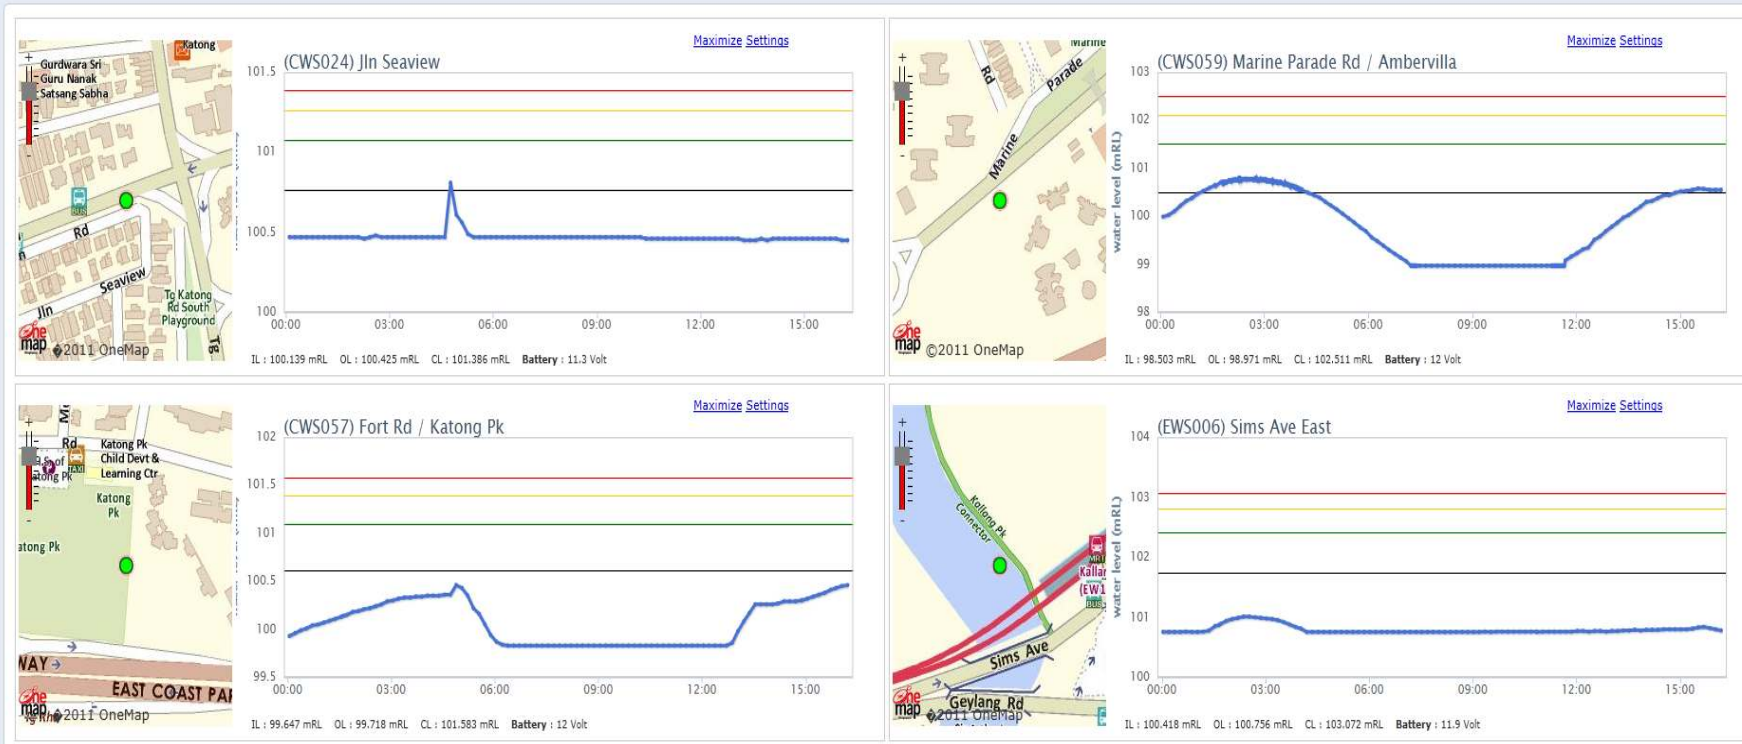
Katong
Gurdwara Sri Guru Nanak Satsang Sabha
Rd
Seaview
Jln
To Katong Rd South Playground
one map ©2011 OneMap

Maximize Settings

(CWS024) Jln Seaview

101.5
101
100.5
100
00:00 03:00 06:00 09:00 12:00 15:00

IL : 100.139 mRL OL : 100.425 mRL CL : 101.386 mRL Battery : 11.3 Volt

Marine Parade
Rd
Marine
one map ©2011 OneMap

Maximize Settings

(CWS059) Marine Parade Rd / Ambervilla

water level (mRL)
103
102
101
100
99
98
00:00 03:00 06:00 09:00 12:00 15:00

IL : 98.503 mRL OL : 98.971 mRL CL : 102.511 mRL Battery : 12 Volt

Rd
Katong Pk Child Devt & Learning Ctr
Katong Pk
atong Pk
WAY
EAST COAST PA
one map ©2011 OneMap

Maximize Settings

(CWS057) Fort Rd / Katong Pk

102
101.5
101
100.5
100
99.5
00:00 03:00 06:00 09:00 12:00 15:00

IL : 99.647 mRL OL : 99.718 mRL CL : 101.583 mRL Battery : 12 Volt

Kallang Pk Connector
Kallan
(EW1
Sims Ave
Geylang Rd
one map ©2011 OneMap

Maximize Settings

(EWS006) Sims Ave East

water level (mRL)
104
103
102
101
100
00:00 03:00 06:00 09:00 12:00 15:00

IL : 100.418 mRL OL : 100.756 mRL CL : 103.072 mRL Battery : 11.9 Volt